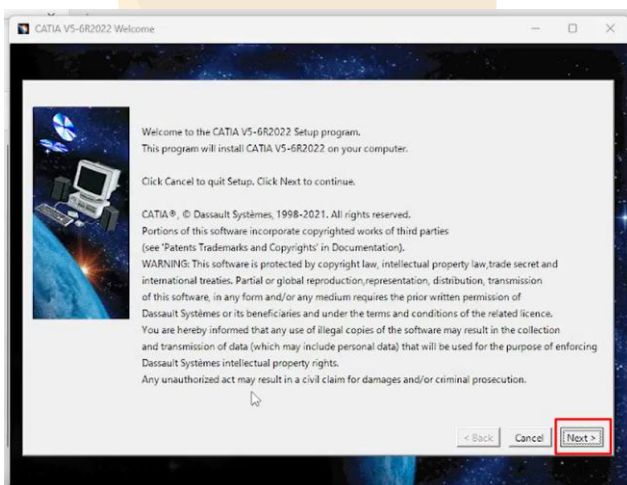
CATIA V5-6R2022 Welcome

Welcome to the CATIA V5-6R2022 Setup program.
This program will install CATIA V5-6R2022 on your computer.

Click Cancel to quit Setup. Click Next to continue.

CATIA®, © Dassault Systèmes, 1998-2021. All rights reserved.
Portions of this software incorporate copyrighted works of third parties
(see 'Patents Trademarks and Copyrights' in Documentation).
WARNING: This software is protected by copyright law, intellectual property law,trade secret and international treaties. Partial or global reproduction,representation, distribution, transmission of this software, in any form and/or any medium requires the prior written permission of Dassault Systèmes or its beneficiaries and under the terms and conditions of the related licence.
You are hereby informed that any use of illegal copies of the software may result in the collection and transmission of data (which may include personal data) that will be used for the purpose of enforcing Dassault Systèmes intellectual property rights.
Any unauthorized act may result in a civil claim for damages and/or criminal prosecution.

< Back Cancel Next >